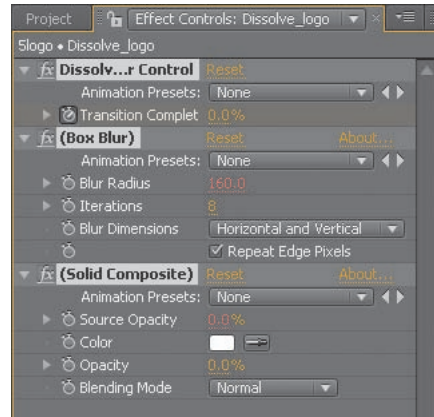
Project | Effect Controls: Dissolve_logo

5logo • Dissolve_logo

fx Dissolv...r Control Reset
Animation Presets: None
Transition Complet 0.0%

fx (Box Blur) Reset About...
Animation Presets: None
Blur Radius 160.0
Iterations 8
Blur Dimensions Horizontal and Vertical
✓ Repeat Edge Pixels

fx (Solid Composite) Reset About...
Animation Presets: None
Source Opacity 0.0%
Color
Opacity 0.0%
Blending Mode Normal